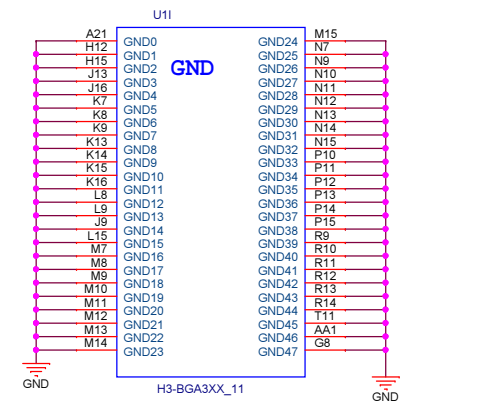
U1I

GND

| Pin | Name | Name | Pin |
|---|---|---|---|
| A21 | GND0 | GND24 | M15 |
| H12 | GND1 | GND25 | N7 |
| H15 | GND2 | GND26 | N9 |
| J13 | GND3 | GND27 | N10 |
| J16 | GND4 | GND28 | N11 |
| K7 | GND5 | GND29 | N12 |
| K8 | GND6 | GND30 | N13 |
| K9 | GND7 | GND31 | N14 |
| K13 | GND8 | GND32 | N15 |
| K14 | GND9 | GND33 | P10 |
| K15 | GND10 | GND34 | P11 |
| K16 | GND11 | GND35 | P12 |
| L8 | GND12 | GND36 | P13 |
| L9 | GND13 | GND37 | P14 |
| J9 | GND14 | GND38 | P15 |
| L15 | GND15 | GND39 | R9 |
| M7 | GND16 | GND40 | R10 |
| M8 | GND17 | GND41 | R11 |
| M9 | GND18 | GND42 | R12 |
| M10 | GND19 | GND43 | R13 |
| M11 | GND20 | GND44 | R14 |
| M12 | GND21 | GND45 | T11 |
| M13 | GND22 | GND46 | AA1 |
| M14 | GND23 | GND47 | G8 |

GND

H3-BGA3XX_11

GND